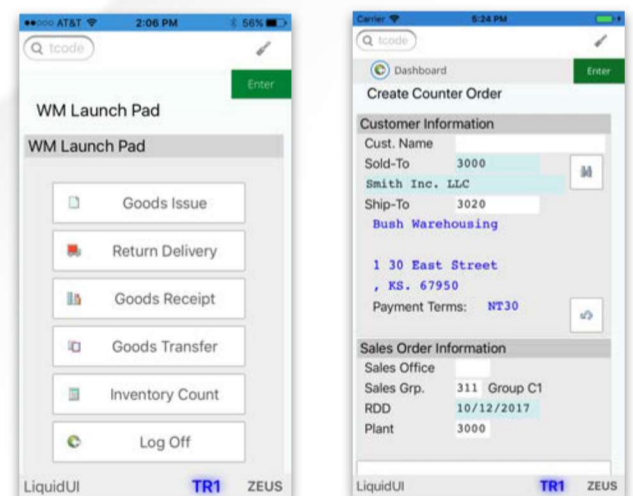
●●○○○ AT&T 2:06 PM 56%

tcode

Enter

WM Launch Pad

WM Launch Pad

Goods Issue

Return Delivery

Goods Receipt

Goods Transfer

Inventory Count

Log Off

LiquidUI TR1 ZEUS

Carrier 5:24 PM

tcode

Dashboard

Enter

Create Counter Order

Customer Information

Cust. Name

Sold-To 3000

Smith Inc. LLC

Ship-To 3020

Bush Warehousing

1 30 East Street

, KS. 67950

Payment Terms: NT30

Sales Order Information

Sales Office

Sales Grp. 311 Group C1

RDD 10/12/2017

Plant 3000

LiquidUI TR1 ZEUS